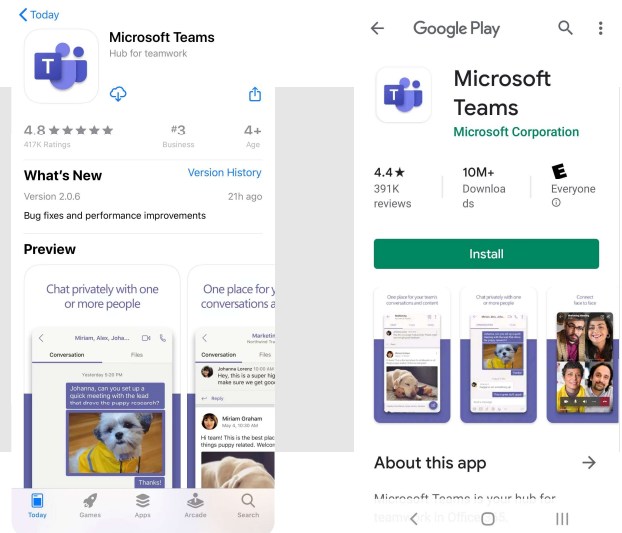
< Today

Microsoft Teams
Hub for teamwork

4.8 ★★★★★
417K Ratings

#3
Business

4+
Age

What's New
Version History

Version 2.0.6
21h ago

Bug fixes and performance improvements

Preview

Chat privately with one or more people

Miriam, Alex, Joha...
Conversation
Files
Yesterday 5:20 PM
Johanna, can you set up a quick meeting with the lead that drove this puppy research?
Thanks!

One place for y conversations a

Marketin
Northwind Tra
Conversation
Files
Johanna Lorenz
Hey, this is a super hig make sure we get goo
Reply
Miriam Graham
May 4, 10:00 AM
Hi team! This is the best plac things puppy related. Welcom

Today
Games
Apps
Arcade
Search

Google Play

Microsoft Teams
Microsoft Corporation

4.4★
391K reviews

10M+
Downloads

E
Everyone

Install

One place for your team's conversations and content

Chat privately with one or more people

Connect face to face

About this app

Microsoft Teams is your hub for teamwork in Office 365.